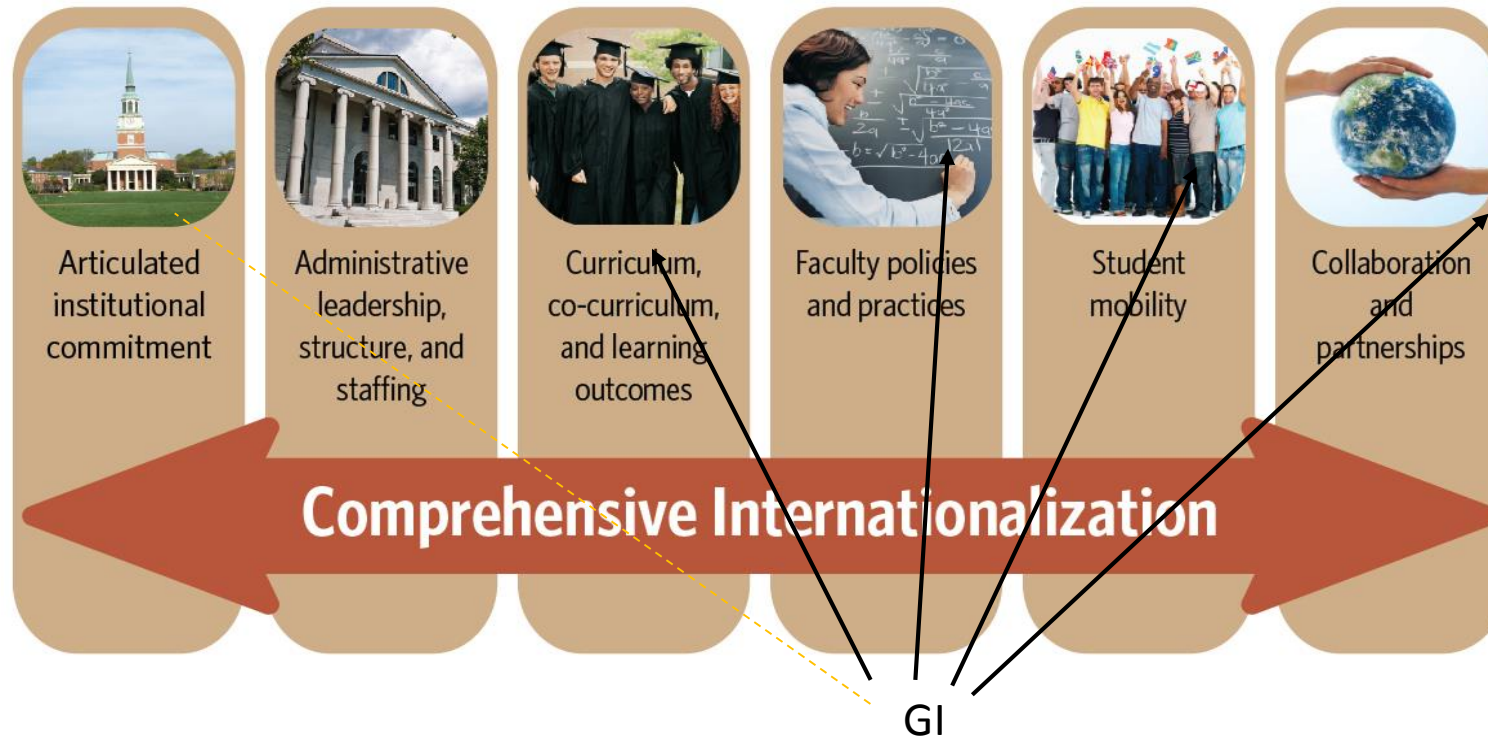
Articulated institutional commitment

Administrative leadership, structure, and staffing

Curriculum, co-curriculum, and learning outcomes

Faculty policies and practices

Student mobility

Collaboration and partnerships

Comprehensive Internationalization

GI